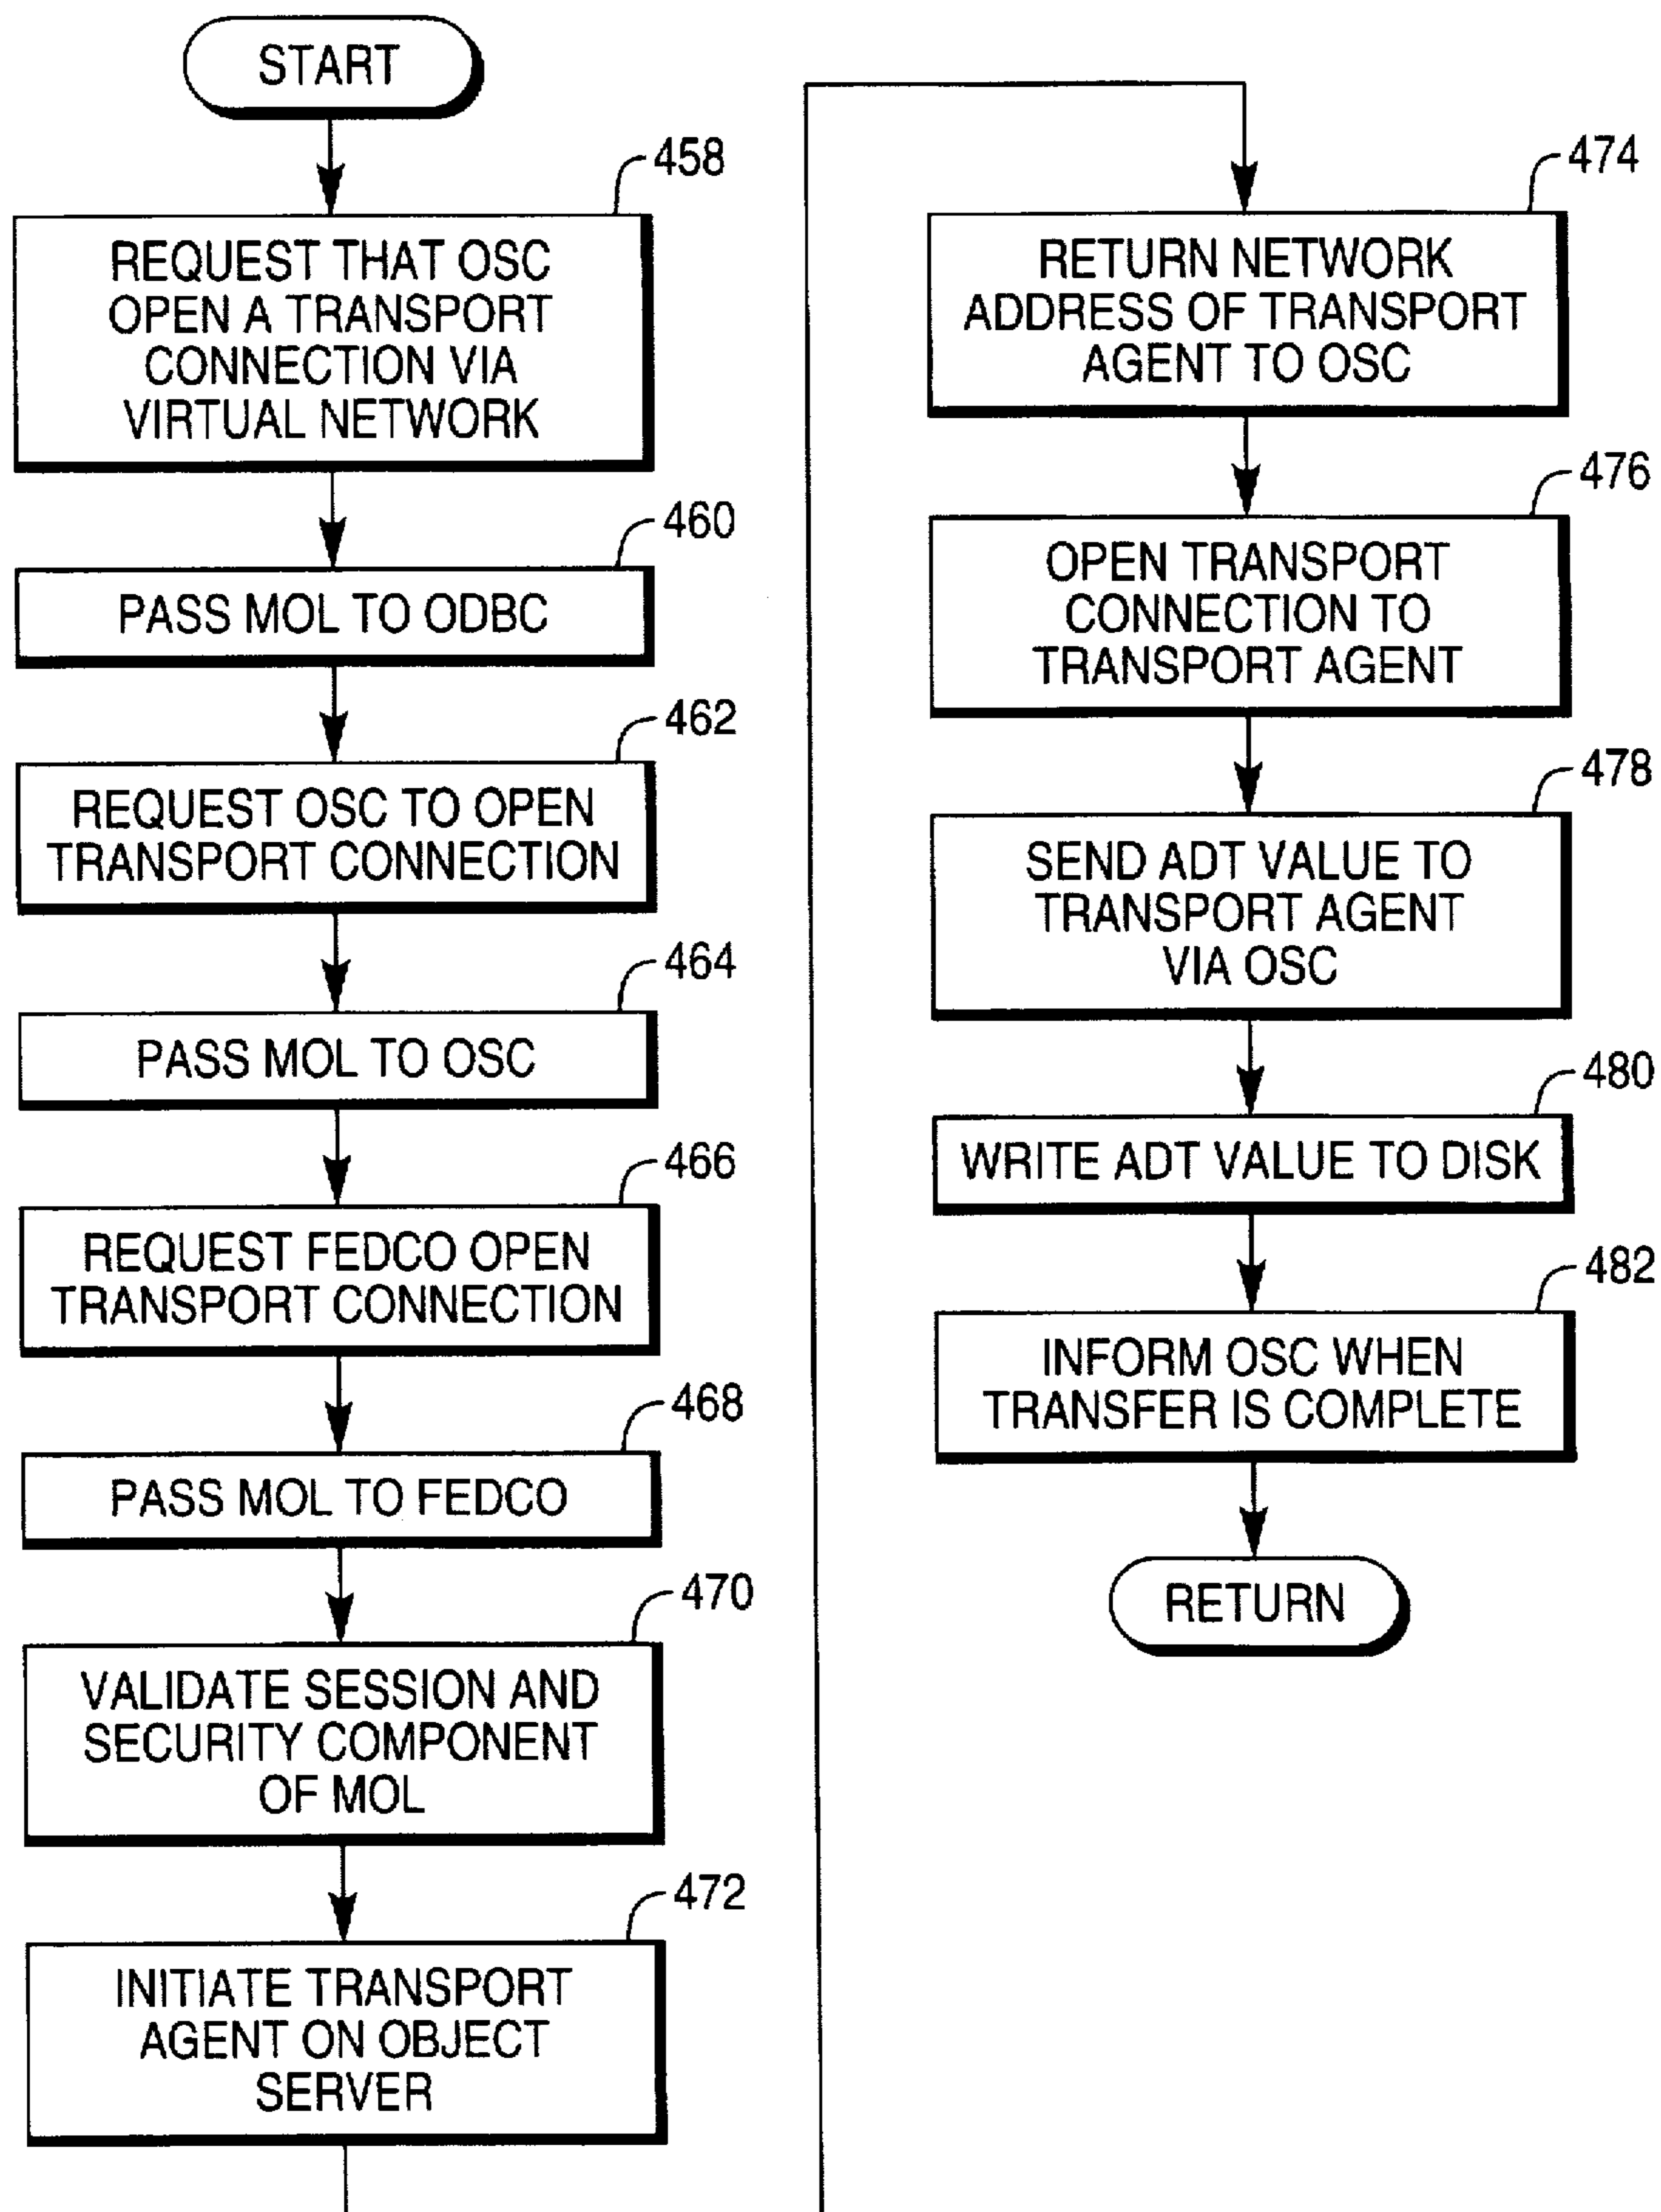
START

458
REQUEST THAT OSC OPEN A TRANSPORT CONNECTION VIA VIRTUAL NETWORK

460
PASS MOL TO ODBC

462
REQUEST OSC TO OPEN TRANSPORT CONNECTION

464
PASS MOL TO OSC

466
REQUEST FEDCO OPEN TRANSPORT CONNECTION

468
PASS MOL TO FEDCO

470
VALIDATE SESSION AND SECURITY COMPONENT OF MOL

472
INITIATE TRANSPORT AGENT ON OBJECT SERVER

474
RETURN NETWORK ADDRESS OF TRANSPORT AGENT TO OSC

476
OPEN TRANSPORT CONNECTION TO TRANSPORT AGENT

478
SEND ADT VALUE TO TRANSPORT AGENT VIA OSC

480
WRITE ADT VALUE TO DISK

482
INFORM OSC WHEN TRANSFER IS COMPLETE

RETURN